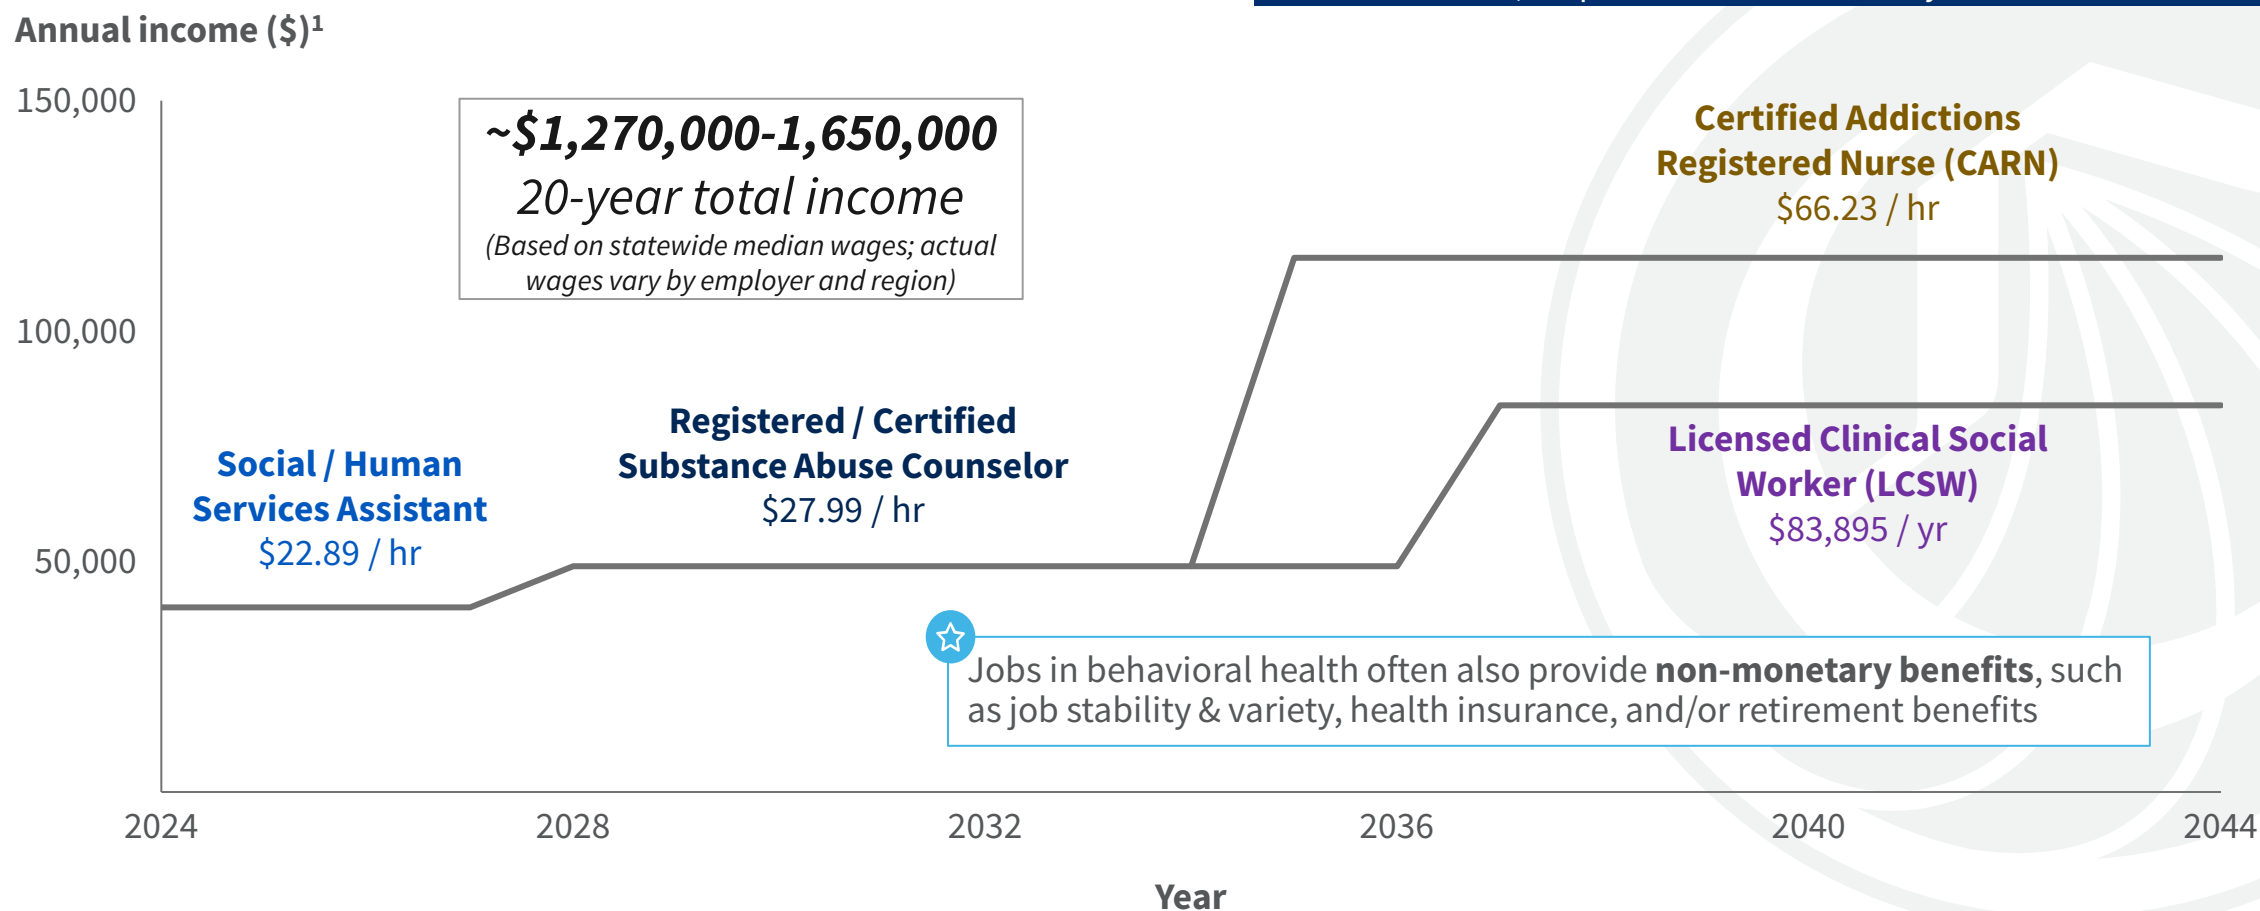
Annual income ($)$^1$

150,000

100,000

50,000

~$1,270,000-1,650,000
20-year total income
(Based on statewide median wages; actual wages vary by employer and region)

Certified Addictions Registered Nurse (CARN)
$66.23 / hr

Licensed Clinical Social Worker (LCSW)
$83,895 / yr

Registered / Certified Substance Abuse Counselor
$27.99 / hr

Social / Human Services Assistant
$22.89 / hr

Jobs in behavioral health often also provide **non-monetary benefits**, such as job stability & variety, health insurance, and/or retirement benefits

2024 2028 2032 2036 2040 2044

Year